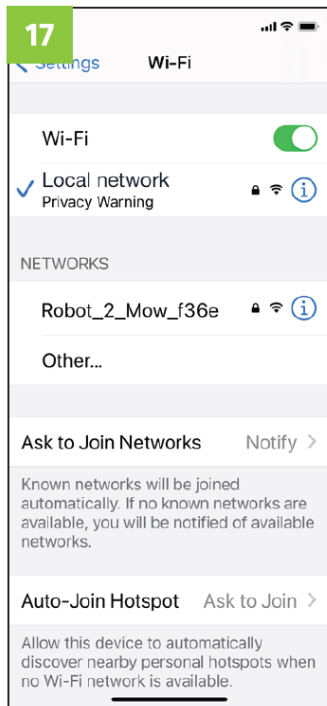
17

Settings Wi-Fi

Wi-Fi

Local network
Privacy Warning

NETWORKS

Robot_2_Mow_f36e

Other...

Ask to Join Networks Notify

Known networks will be joined automatically. If no known networks are available, you will be notified of available networks.

Auto-Join Hotspot Ask to Join

Allow this device to automatically discover nearby personal hotspots when no Wi-Fi network is available.